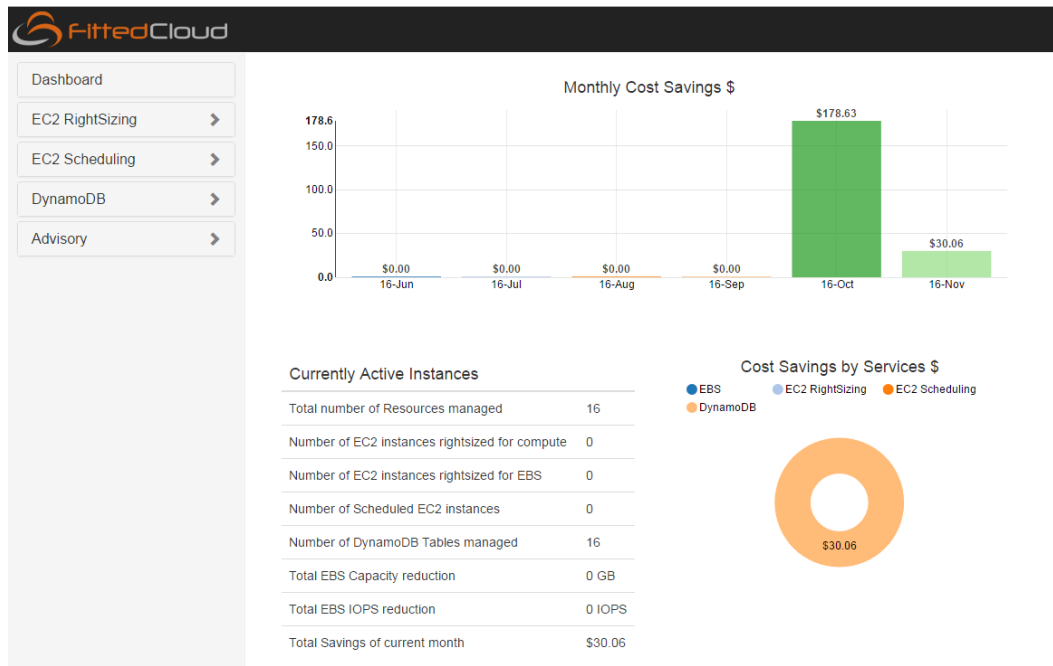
FittedCloud

Dashboard
EC2 RightSizing
EC2 Scheduling
DynamoDB
Advisory

Monthly Cost Savings $

178.6
150.0
100.0
50.0
0.0

$0.00 16-Jun
$0.00 16-Jul
$0.00 16-Aug
$0.00 16-Sep
$178.63 16-Oct
$30.06 16-Nov

Currently Active Instances

| | |
|---|---|
| Total number of Resources managed | 16 |
| Number of EC2 instances rightsized for compute | 0 |
| Number of EC2 instances rightsized for EBS | 0 |
| Number of Scheduled EC2 instances | 0 |
| Number of DynamoDB Tables managed | 16 |
| Total EBS Capacity reduction | 0 GB |
| Total EBS IOPS reduction | 0 IOPS |
| Total Savings of current month | $30.06 |

Cost Savings by Services $

EBS
EC2 RightSizing
EC2 Scheduling
DynamoDB

$30.06